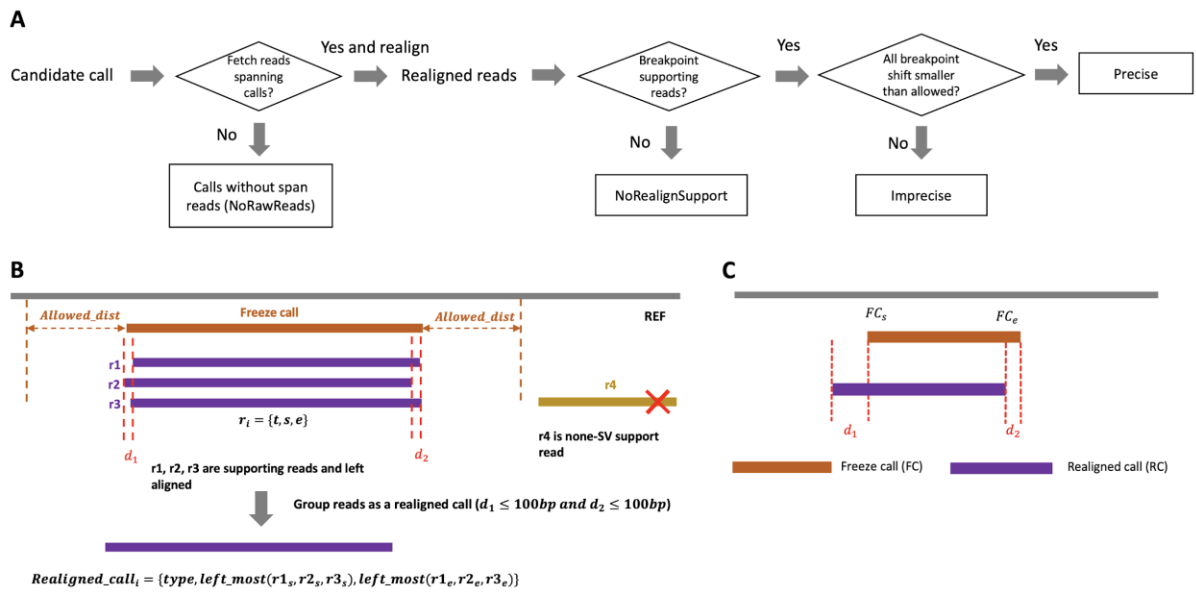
A

Candidate call

Fetch reads spanning calls?

Yes and realign

Realigned reads

Breakpoint supporting reads?

Yes

All breakpoint shift smaller than allowed?

Yes

Precise

No

Calls without span reads (NoRawReads)

No

NoRealignSupport

No

Imprecise

B

Allowed_dist

Freeze call

Allowed_dist

REF

r1

r2

r3

r4

$r_i = \{t, s, e\}$

r4 is none-SV support read

$d_1$

$d_2$

r1, r2, r3 are supporting reads and left aligned

Group reads as a realigned call ($d_1 \leq 100bp$ and $d_2 \leq 100bp$)

$Realigned\_call_i = \{type, left\_most(r1_s, r2_s, r3_s), left\_most(r1_e, r2_e, r3_e)\}$

C

$FC_s$

$FC_e$

$d_1$

$d_2$

Freeze call (FC)

Realigned call (RC)